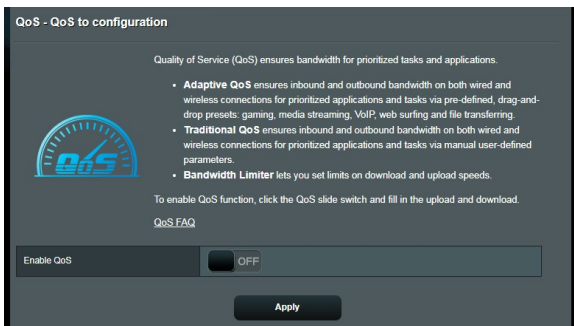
QoS - QoS to configuration

Quality of Service (QoS) ensures bandwidth for prioritized tasks and applications.

• **Adaptive QoS** ensures inbound and outbound bandwidth on both wired and wireless connections for prioritized applications and tasks via pre-defined, drag-and-drop presets: gaming, media streaming, VoIP, web surfing and file transferring.
• **Traditional QoS** ensures inbound and outbound bandwidth on both wired and wireless connections for prioritized applications and tasks via manual user-defined parameters.
• **Bandwidth Limiter** lets you set limits on download and upload speeds.

To enable QoS function, click the QoS slide switch and fill in the upload and download.

QoS FAQ

QoS

Enable QoS

OFF

Apply